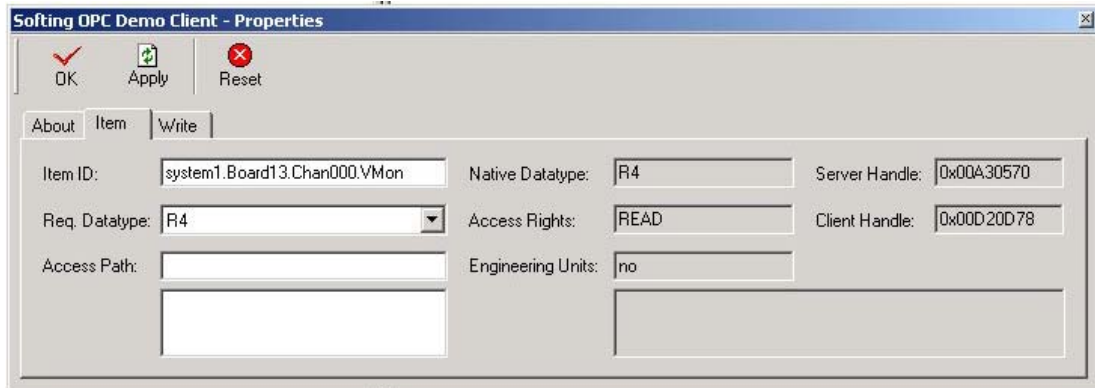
Softing OPC Demo Client - Properties

OK Apply Reset

About Item Write

Item ID: system1.Board13.Chan000.VMon

Req. Datatype: R4

Access Path:

Native Datatype: R4

Access Rights: READ

Engineering Units: no

Server Handle: 0x00A30570

Client Handle: 0x00D20D78